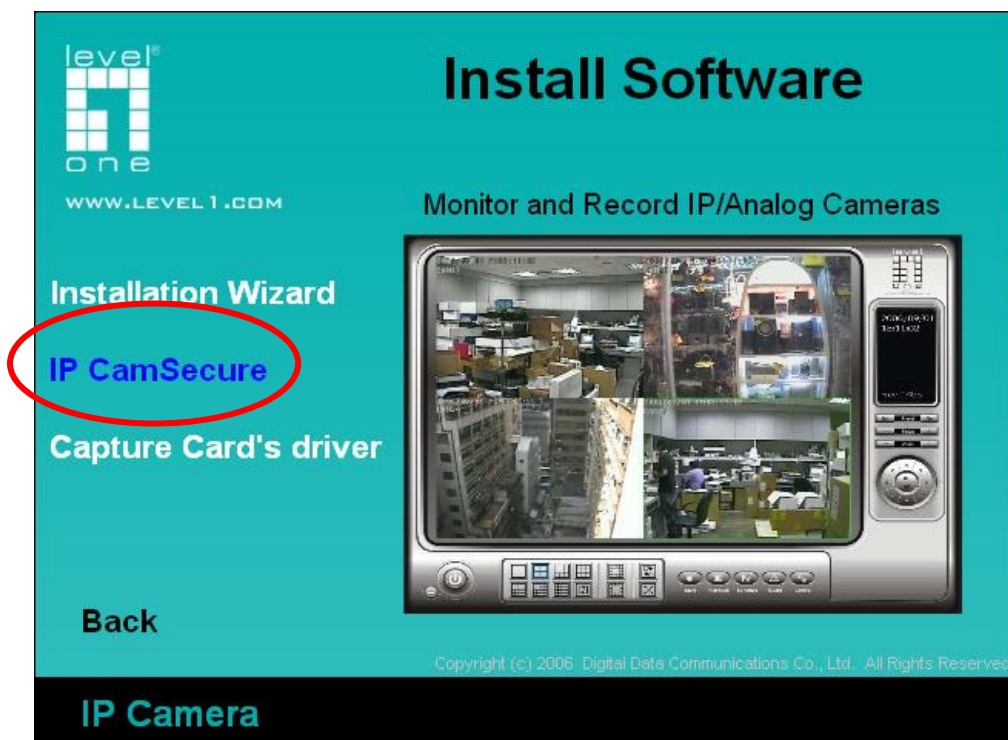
level one

WWW.LEVEL1.COM

Install Software

Monitor and Record IP/Analog Cameras

Installation Wizard

IP CamSecure

Capture Card's driver

Back

Copyright (c) 2006 Digital Data Communications Co., Ltd. All Rights Reserved

IP Camera